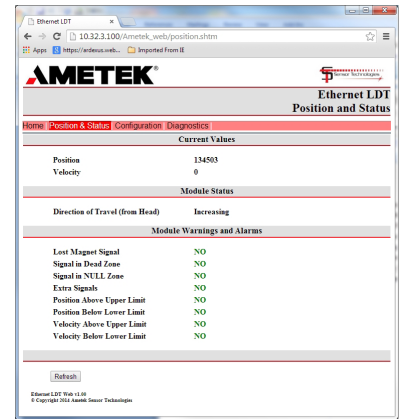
Ethernet LDT ×

10.32.3.100/Ametek_web/position.shtm

Apps https://ardexus.web... Imported From IE

AMETEK®

Sensor Technologies

Ethernet LDT
Position and Status

Home Position & Status Configuration Diagnostics

Current Values

| | |
|---|---|
| Position | 134503 |
| Velocity | 0 |

Module Status

| | |
|---|---|
| Direction of Travel (from Head) | Increasing |

Module Warnings and Alarms

| | |
|---|---|
| Lost Magnet Signal | NO |
| Signal in Dead Zone | NO |
| Signal in NULL Zone | NO |
| Extra Signals | NO |
| Position Above Upper Limit | NO |
| Position Below Lower Limit | NO |
| Velocity Above Upper Limit | NO |
| Velocity Below Lower Limit | NO |

Refresh

Ethernet LDT Web v1.00
© Copyright 2014 Ametek Sensor Technologies